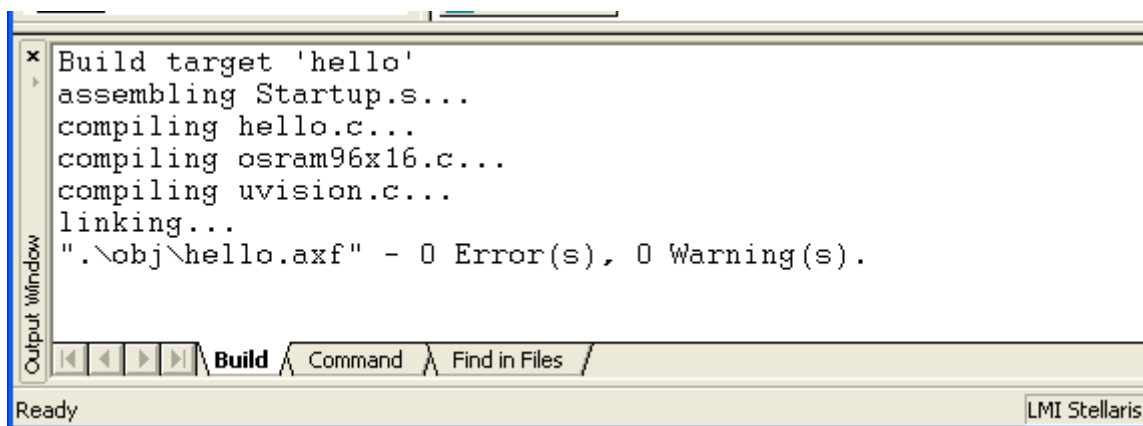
Output Window

Build target 'hello'
assembling Startup.s...
compiling hello.c...
compiling osram96x16.c...
compiling uvision.c...
linking...
".\obj\hello.axf" - 0 Error(s), 0 Warning(s).

Build | Command | Find in Files

Ready

LMI Stellaris